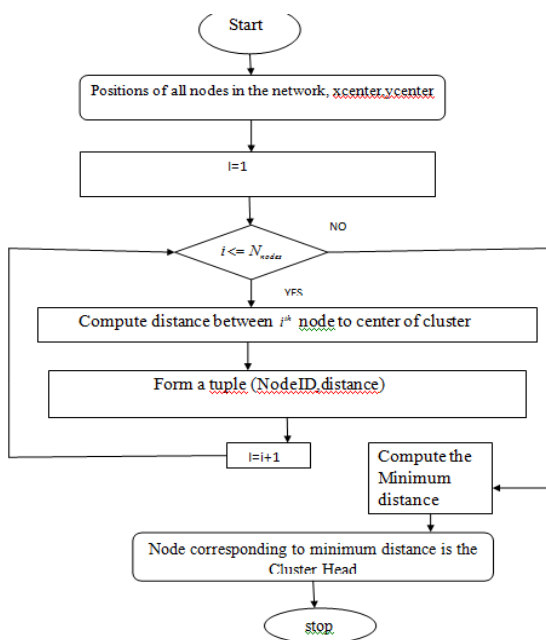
Start

Positions of all nodes in the network, xcenter,ycenter

I=1

NO

$i <= N_{nodes}$

YES

Compute distance between $i^{th}$ node to center of cluster

Form a tuple (NodeID,distance)

I=i+1

Compute the Minimum distance

Node corresponding to minimum distance is the Cluster Head

stop